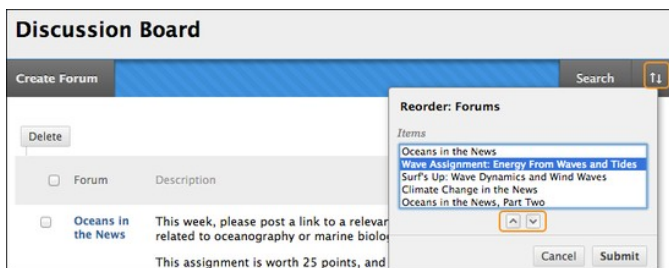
Discussion Board

Create Forum

Search

Delete

Forum

Description

Oceans in the News

This week, please post a link to a relevant related to oceanography or marine biolo

This assignment is worth 25 points, and

Reorder: Forums

Items

Oceans in the News
Wave Assignment: Energy From Waves and Tides
Surf's Up: Wave Dynamics and Wind Waves
Climate Change in the News
Oceans in the News, Part Two

Cancel

Submit